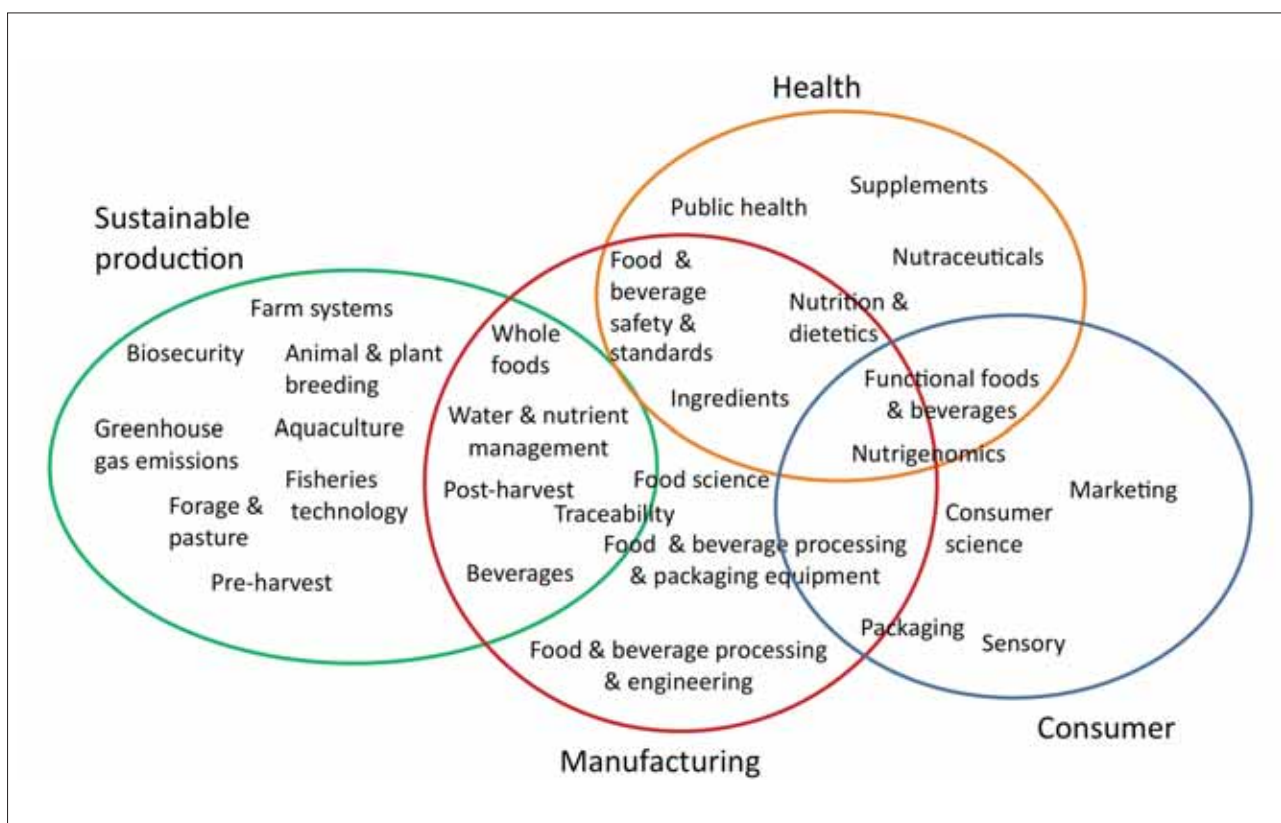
Health

Supplements

Public health

Sustainable production

Nutraceuticals

Food & beverage safety & standards

Nutrition & dietetics

Farm systems

Whole foods

Biosecurity

Animal & plant breeding

Ingredients

Functional foods & beverages

Water & nutrient management

Greenhouse gas emissions

Aquaculture

Nutrigenomics

Fisheries technology

Food science

Post-harvest

Marketing

Forage & pasture

Traceability

Consumer science

Food & beverage processing & packaging equipment

Pre-harvest

Beverages

Packaging

Sensory

Food & beverage processing & engineering

Consumer

Manufacturing